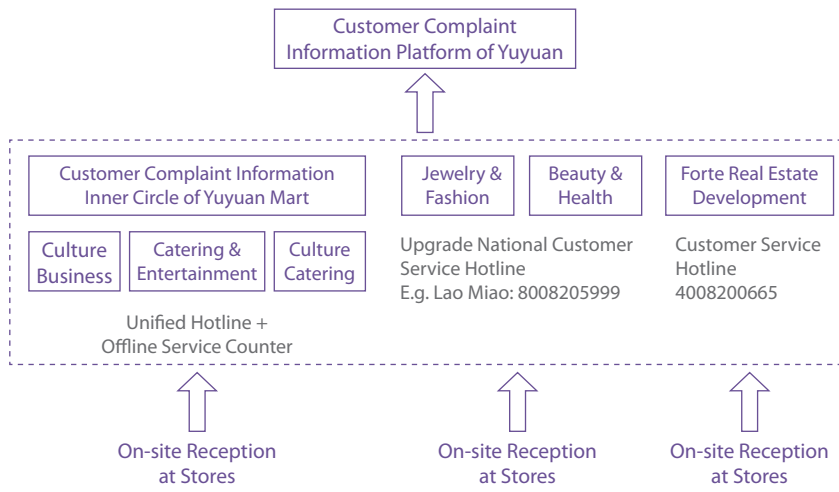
Customer Complaint Information Platform of Yuyuan

Customer Complaint Information Inner Circle of Yuyuan Mart

Culture Business

Catering & Entertainment

Culture Catering

Unified Hotline + Offline Service Counter

Jewelry & Fashion

Beauty & Health

Upgrade National Customer Service Hotline
E.g. Lao Miao: 8008205999

Forte Real Estate Development

Customer Service Hotline
4008200665

On-site Reception at Stores

On-site Reception at Stores

On-site Reception at Stores